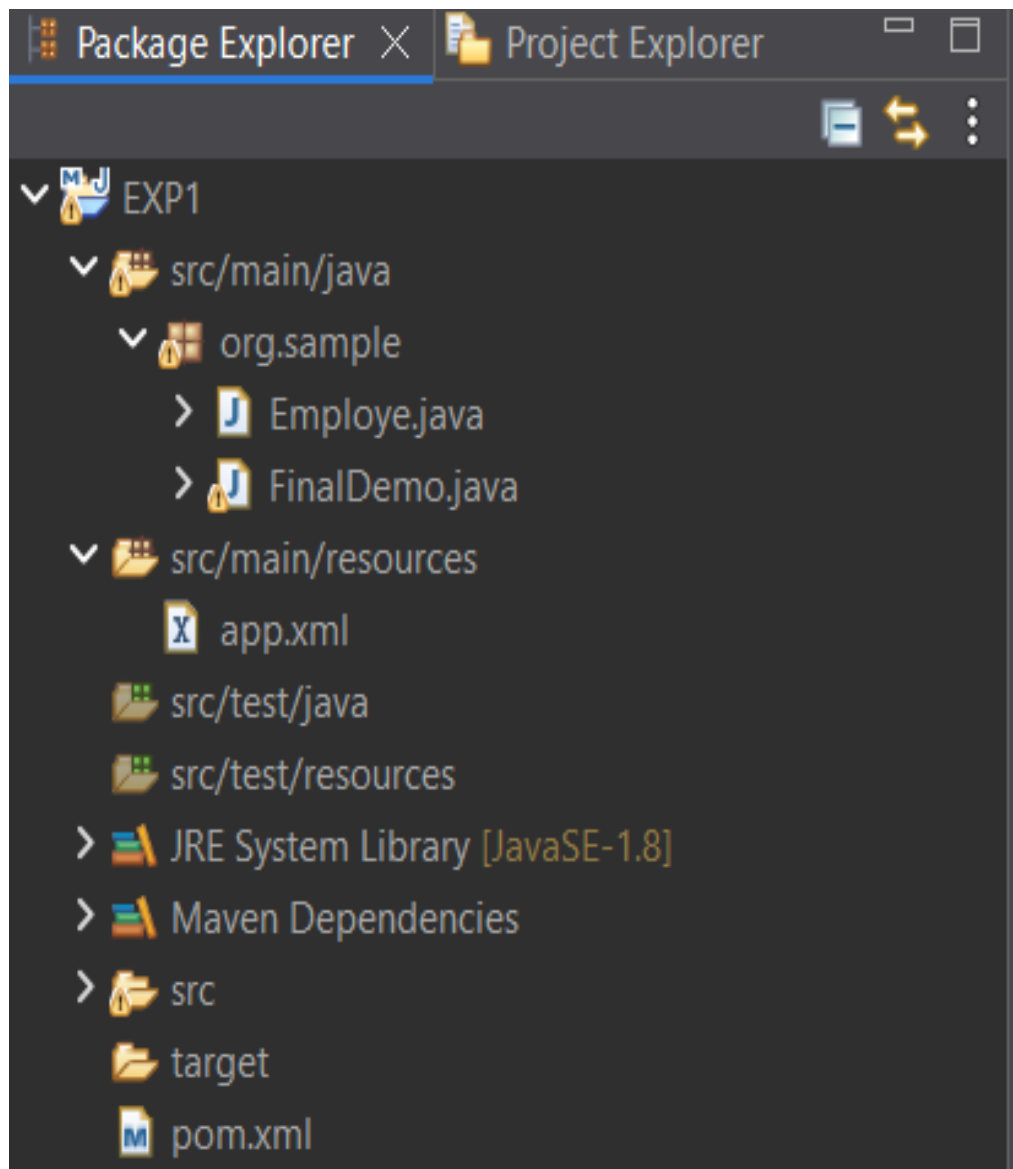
Package Explorer × Project Explorer

EXP1
src/main/java
org.sample
Employe.java
FinalDemo.java
src/main/resources
app.xml
src/test/java
src/test/resources
JRE System Library [JavaSE-1.8]
Maven Dependencies
src
target
pom.xml